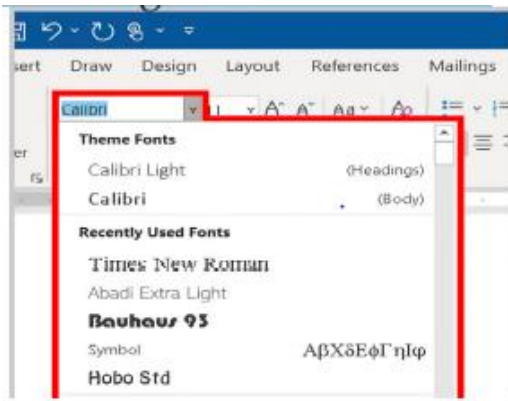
sert Draw Design Layout References Mailings

Calibri

er

rs

Theme Fonts

Calibri Light (Headings)

Calibri (Body)

Recently Used Fonts

Times New Roman

Abadi Extra Light

Bauhaus 93

Symbol ΑβΧδΕφΓηΙφ

Hobo Std